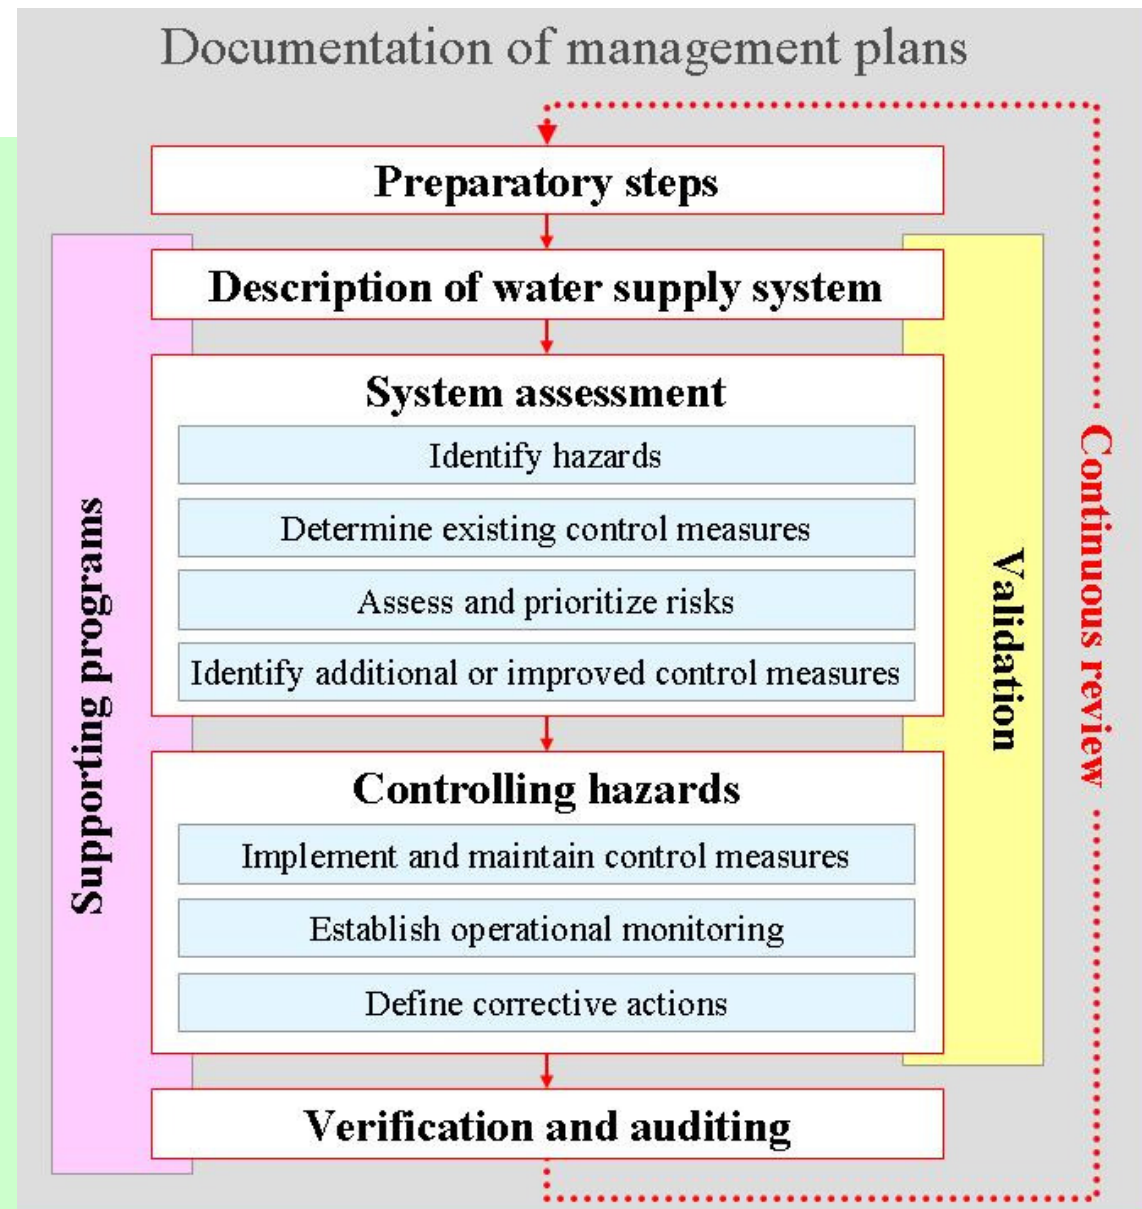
Documentation of management plans

Preparatory steps

Description of water supply system

System assessment

Identify hazards

Determine existing control measures

Assess and prioritize risks

Identify additional or improved control measures

Controlling hazards

Implement and maintain control measures

Establish operational monitoring

Define corrective actions

Verification and auditing

Supporting programs

Validation

Continuous review